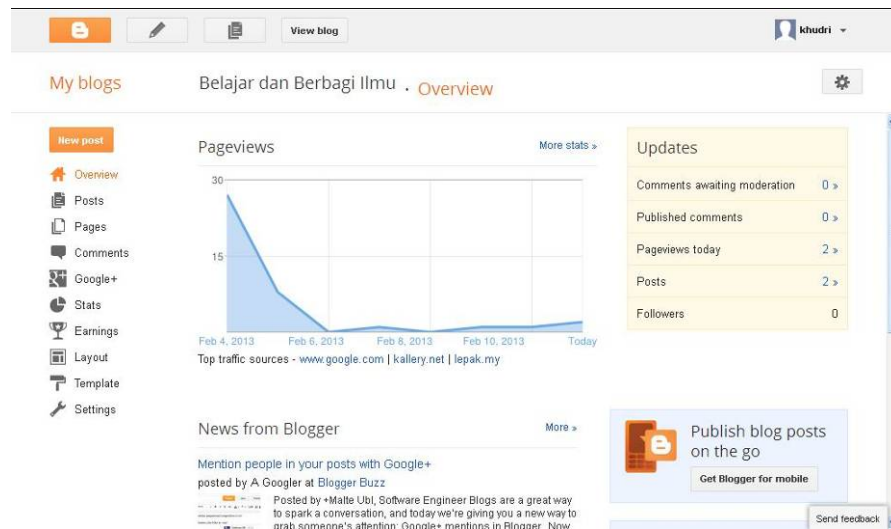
View blog

khudri

My blogs

Belajar dan Berbagi Ilmu · Overview

New post

Overview
Posts
Pages
Comments
Google+
Stats
Earnings
Layout
Template
Settings

Pageviews

More stats »

30
15

Feb 4, 2013
Feb 6, 2013
Feb 8, 2013
Feb 10, 2013
Today

Top traffic sources - www.google.com | kallery.net | lepak.my

Updates

| | |
|---|---|
| Comments awaiting moderation | 0 » |
| Published comments | 0 » |
| Pageviews today | 2 » |
| Posts | 2 » |
| Followers | 0 |

News from Blogger

More »

Mention people in your posts with Google+

posted by A Googler at Blogger Buzz

Posted by +Malte Ubl, Software Engineer Blogs are a great way to spark a conversation, and today we're giving you a new way to grab someone's attention: Google+ mentions in Blogger. Now

Publish blog posts on the go

Get Blogger for mobile

Send feedback